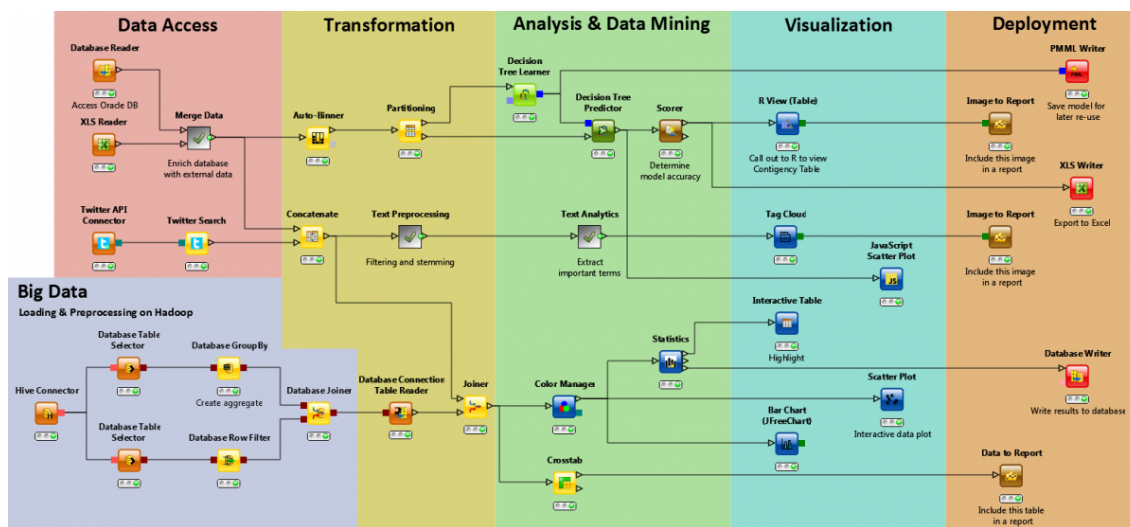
Data Access

Transformation

Analysis & Data Mining

Visualization

Deployment

Database Reader

Access Oracle DB

XLS Reader

Merge Data

Enrich database with external data

Twitter API Connector

Twitter Search

Auto-Binner

Partitioning

Concatenate

Text Preprocessing

Filtering and stemming

Decision Tree Learner

Decision Tree Predictor

Scorer

Determine model accuracy

Text Analytics

Extract important terms

R View (Table)

Call out to R to view Contigency Table

Tag Cloud

JavaScript Scatter Plot

Interactive Table

Highlight

Statistics

Color Manager

Scatter Plot

Interactive data plot

Bar Chart (JFreeChart)

Crosstab

PMML Writer

Save model for later re-use

Image to Report

Include this image in a report

XLS Writer

Export to Excel

Image to Report

Include this image in a report

Database Writer

Write results to database

Data to Report

Include this table in a report

Big Data

Loading & Preprocessing on Hadoop

Hive Connector

Database Table Selector

Database GroupBy

Create aggregate

Database Table Selector

Database Row Filter

Database Joiner

Database Connection Table Reader

Joiner